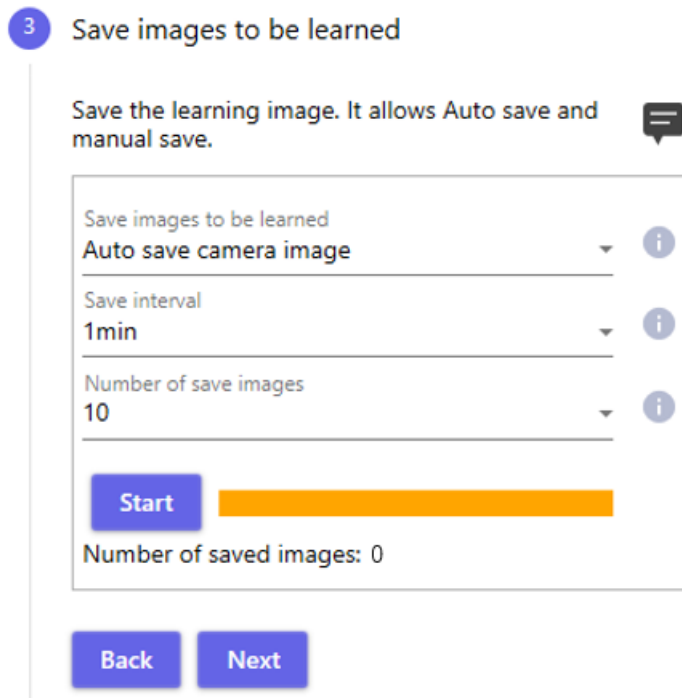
3 Save images to be learned

Save the learning image. It allows Auto save and manual save.

Save images to be learned
Auto save camera image

Save interval
1min

Number of save images
10

Start

Number of saved images: 0

Back Next